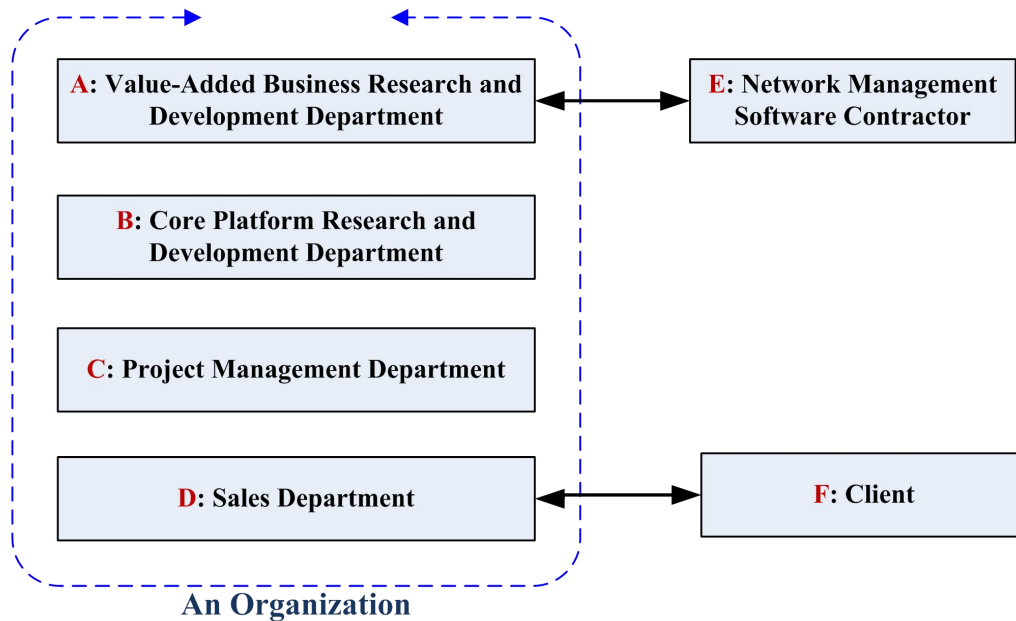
A: Value-Added Business Research and Development Department

E: Network Management Software Contractor

B: Core Platform Research and Development Department

C: Project Management Department

D: Sales Department

F: Client

An Organization